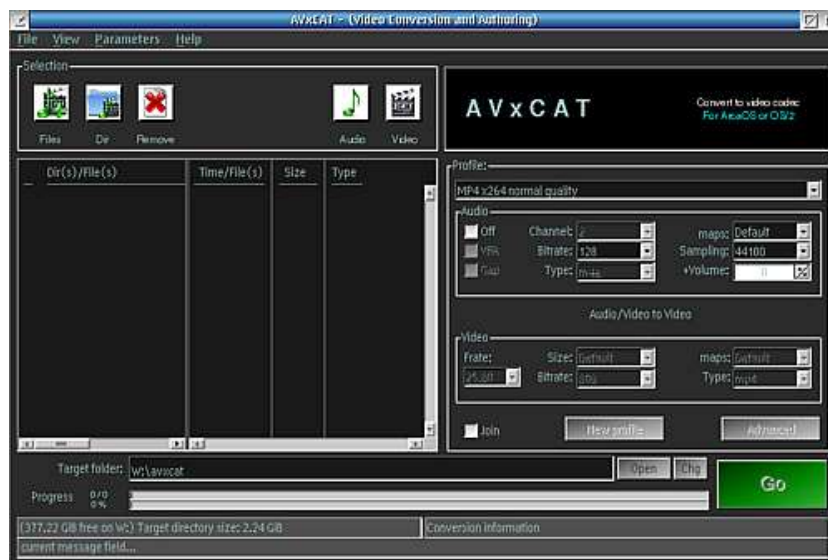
AVxCAT - (Video Conversion and Authoring)

File View Parameters Help

Selection

Files Dir Remove Audio Video

AVxCAT

Convert to video codec
For ArcaOS or OS/2

Dir(s)/File(s) Time/File(s) Size Type

Profile:

MP4 x264 normal quality

Audio

Off Channel: 2 maps: Default

VBR Bitrate: 128 Sampling: 44100

Gap Type: m4a +Volume: 0 %

Audio/Video to Video

Video

Frate: Size: Default maps: Default

25.00 Bitrate: 800 Type: mp4

Join New profile Advanced

Target folder: W:\avxcat Open Chg

Progress 0/0 0 %

Go

(377.22 GB free on W:) Target directory size: 2.24 GB Conversion information

current message field...